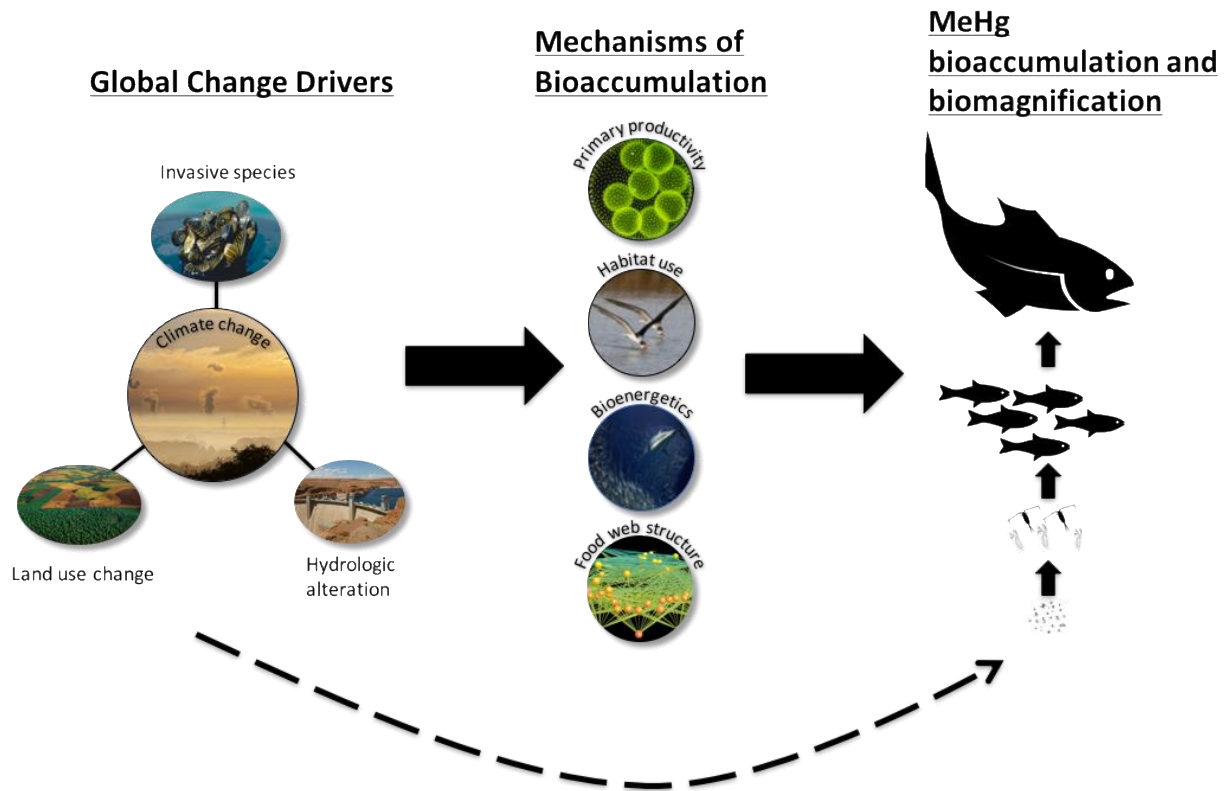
Global Change Drivers

Invasive species

Climate change

Land use change

Hydrologic alteration

Mechanisms of Bioaccumulation

Primary productivity

Habitat use

Bioenergetics

Food web structure

MeHg bioaccumulation and biomagnification